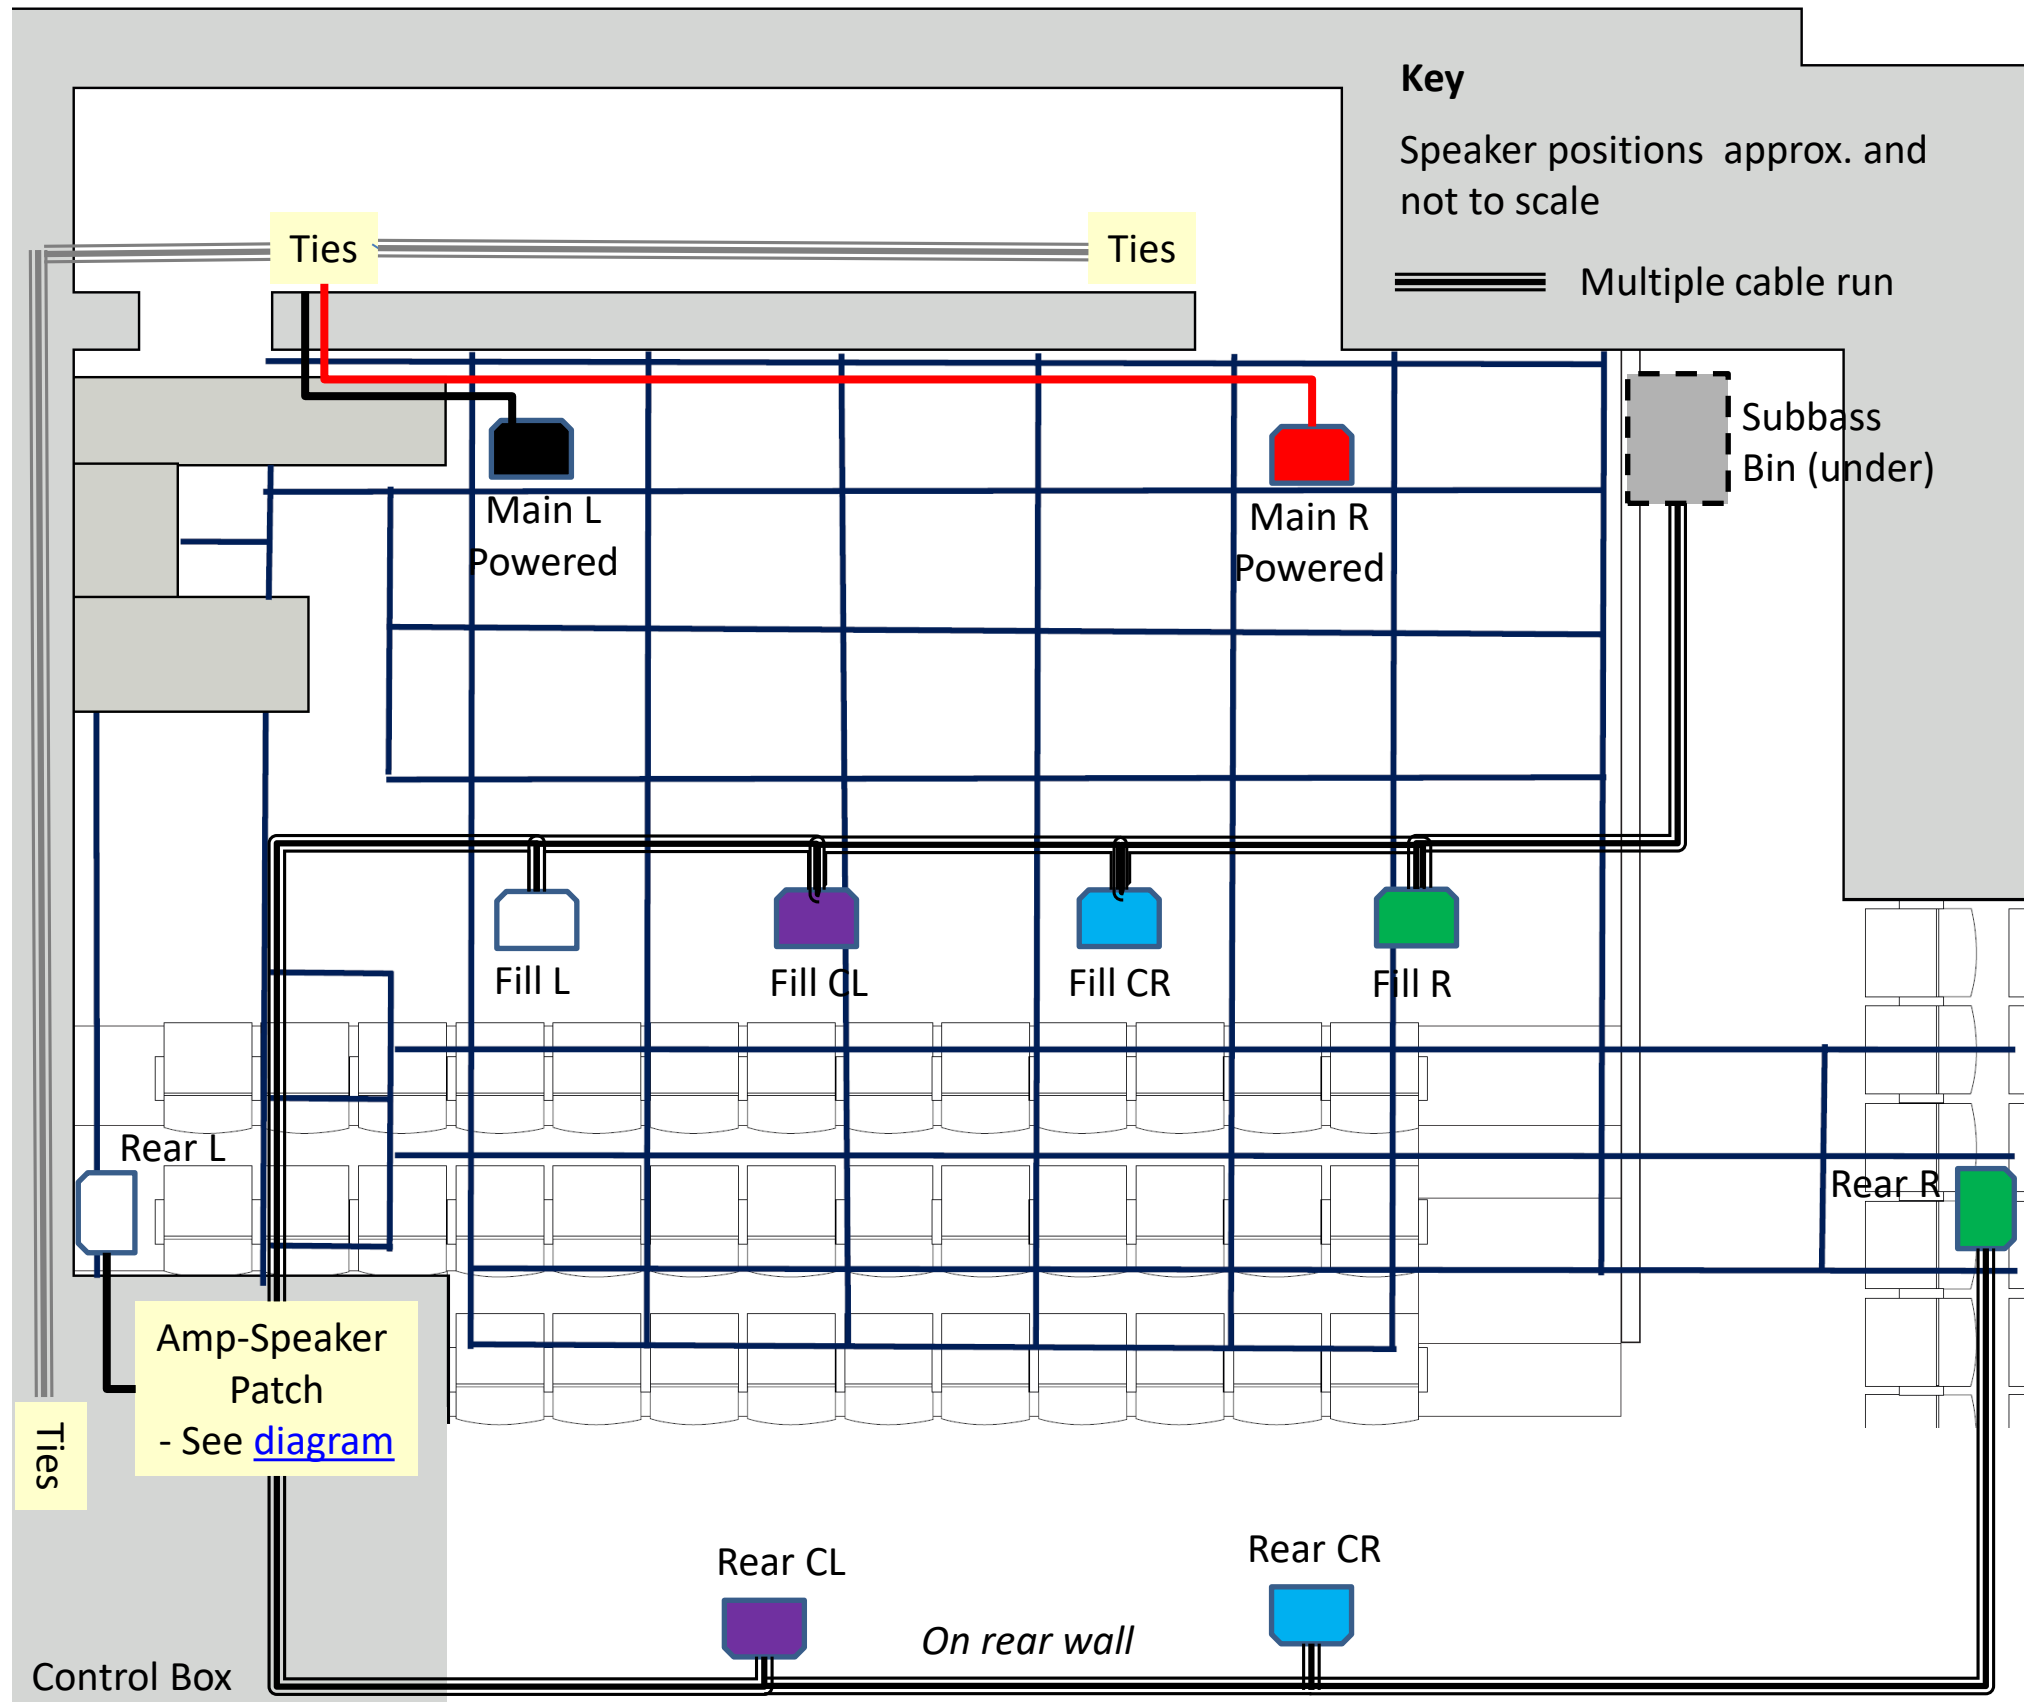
Key

Speaker positions approx. and not to scale

Multiple cable run

Ties

Ties

Main L Powered

Main R Powered

Subbass Bin (under)

Fill L

Fill CL

Fill CR

Fill R

Rear L

Rear R

Amp-Speaker Patch
- See diagram

Ties

Rear CL

Rear CR

On rear wall

Control Box